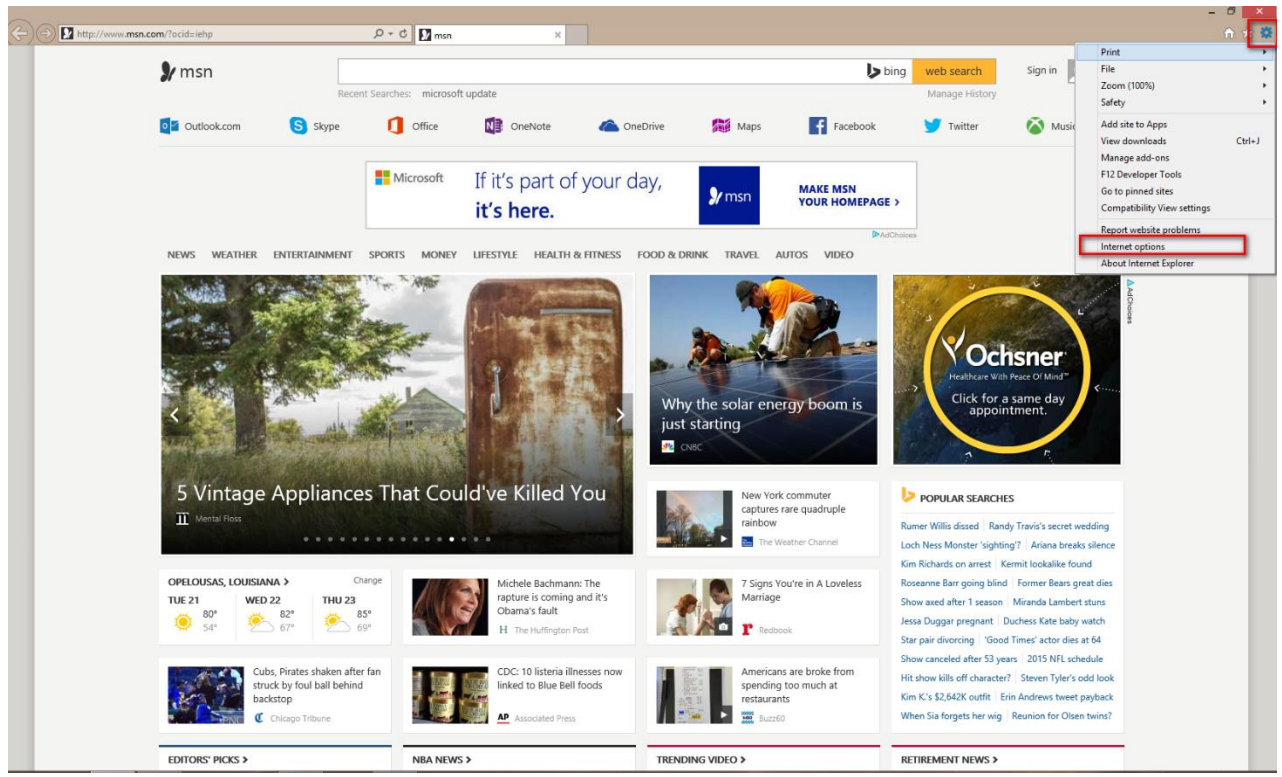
http://www.msn.com/?ocid=iehp
msn

msn
bing web search
Sign in
Recent Searches: microsoft update
Manage History

Outlook.com Skype Office OneNote OneDrive Maps Facebook Twitter Musi

Print
File
Zoom (100%)
Safety
Add site to Apps
View downloads Ctrl+J
Manage add-ons
F12 Developer Tools
Go to pinned sites
Compatibility View settings
Report website problems
Internet options
About Internet Explorer

Microsoft
If it's part of your day, it's here.
msn
MAKE MSN YOUR HOMEPAGE >
AdChoices

NEWS WEATHER ENTERTAINMENT SPORTS MONEY LIFESTYLE HEALTH & FITNESS FOOD & DRINK TRAVEL AUTOS VIDEO

5 Vintage Appliances That Could've Killed You
Mental Floss

Why the solar energy boom is just starting
CNBC

Ochsner
Healthcare With Peace Of Mind™
Click for a same day appointment.
AdChoices

New York commuter captures rare quadruple rainbow
The Weather Channel

POPULAR SEARCHES
Rumer Willis dissed | Randy Travis's secret wedding
Loch Ness Monster 'sighting'? | Ariana breaks silence
Kim Richards on arrest | Kermit lookalike found
Roseanne Barr going blind | Former Bears great dies
Show axed after 1 season | Miranda Lambert stuns
Jessa Duggar pregnant | Duchess Kate baby watch
Star pair divorcing | 'Good Times' actor dies at 64
Show canceled after 53 years | 2015 NFL schedule
Hit show kills off character? | Steven Tyler's odd look
Kim K.'s $2,642K outfit | Erin Andrews tweet payback
When Sia forgets her wig | Reunion for Olsen twins?

OPELOUSAS, LOUISIANA > Change
TUE 21 80° 54°
WED 22 82° 67°
THU 23 85° 69°

Michele Bachmann: The rapture is coming and it's Obama's fault
The Huffington Post

7 Signs You're in A Loveless Marriage
Redbook

Cubs, Pirates shaken after fan struck by foul ball behind backstop
Chicago Tribune

CDC: 10 listeria illnesses now linked to Blue Bell foods
AP Associated Press

Americans are broke from spending too much at restaurants
Buzz60

EDITORS' PICKS >
NBA NEWS >
TRENDING VIDEO >
RETIREMENT NEWS >